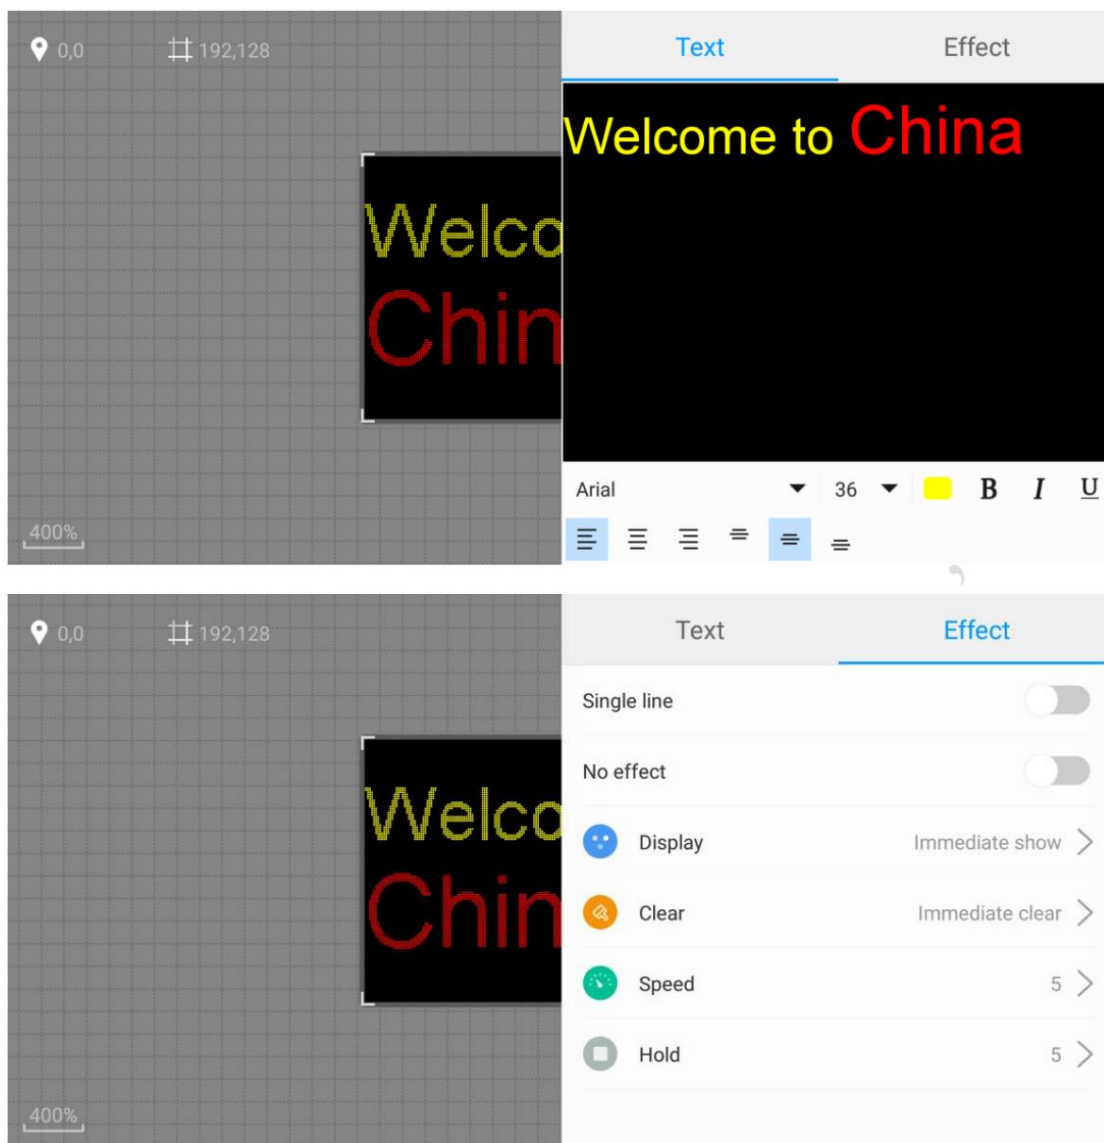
0,0

192,128

Welco
Chin

400%

Text

Effect

Welcome to China

Arial

36

B I U

0,0

192,128

Welco
Chin

400%

Text

Effect

Single line

No effect

Display Immediate show

Clear Immediate clear

Speed 5

Hold 5